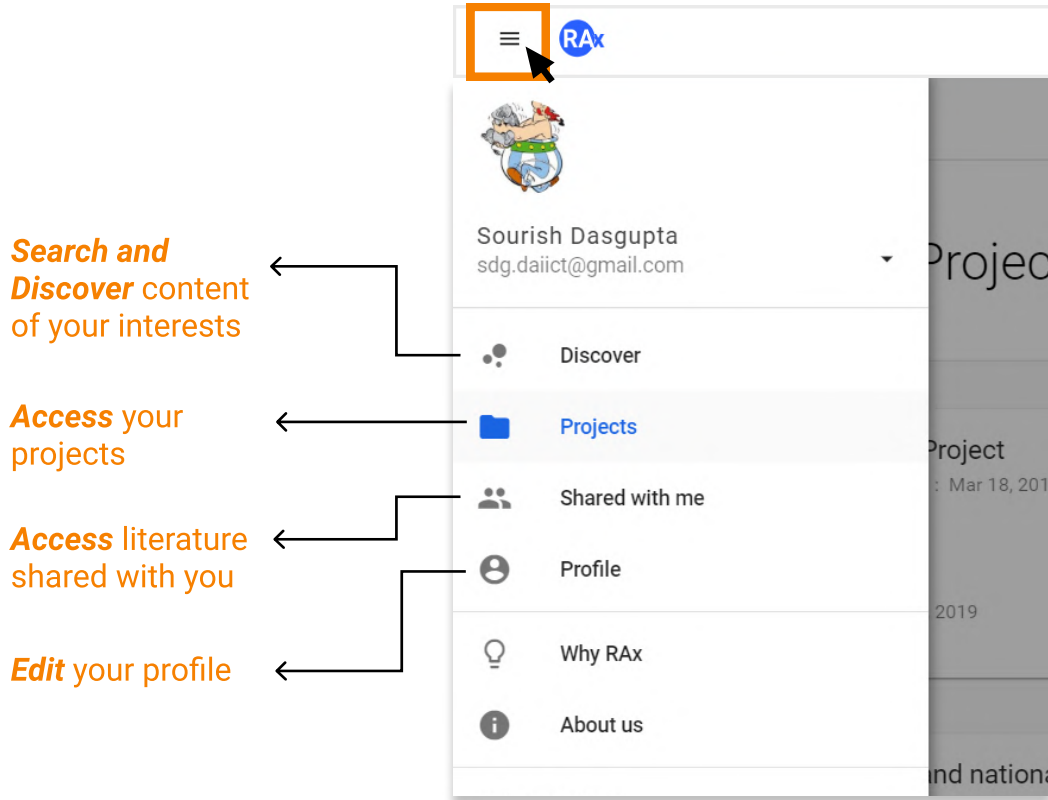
RAx

Sourish Dasgupta
sdg.daiict@gmail.com

Discover

Projects

Shared with me

Profile

Why RAx

About us

Projec

Project
: Mar 18, 201

2019

nd nationa

Search and Discover content of your interests

Access your projects

Access literature shared with you

Edit your profile